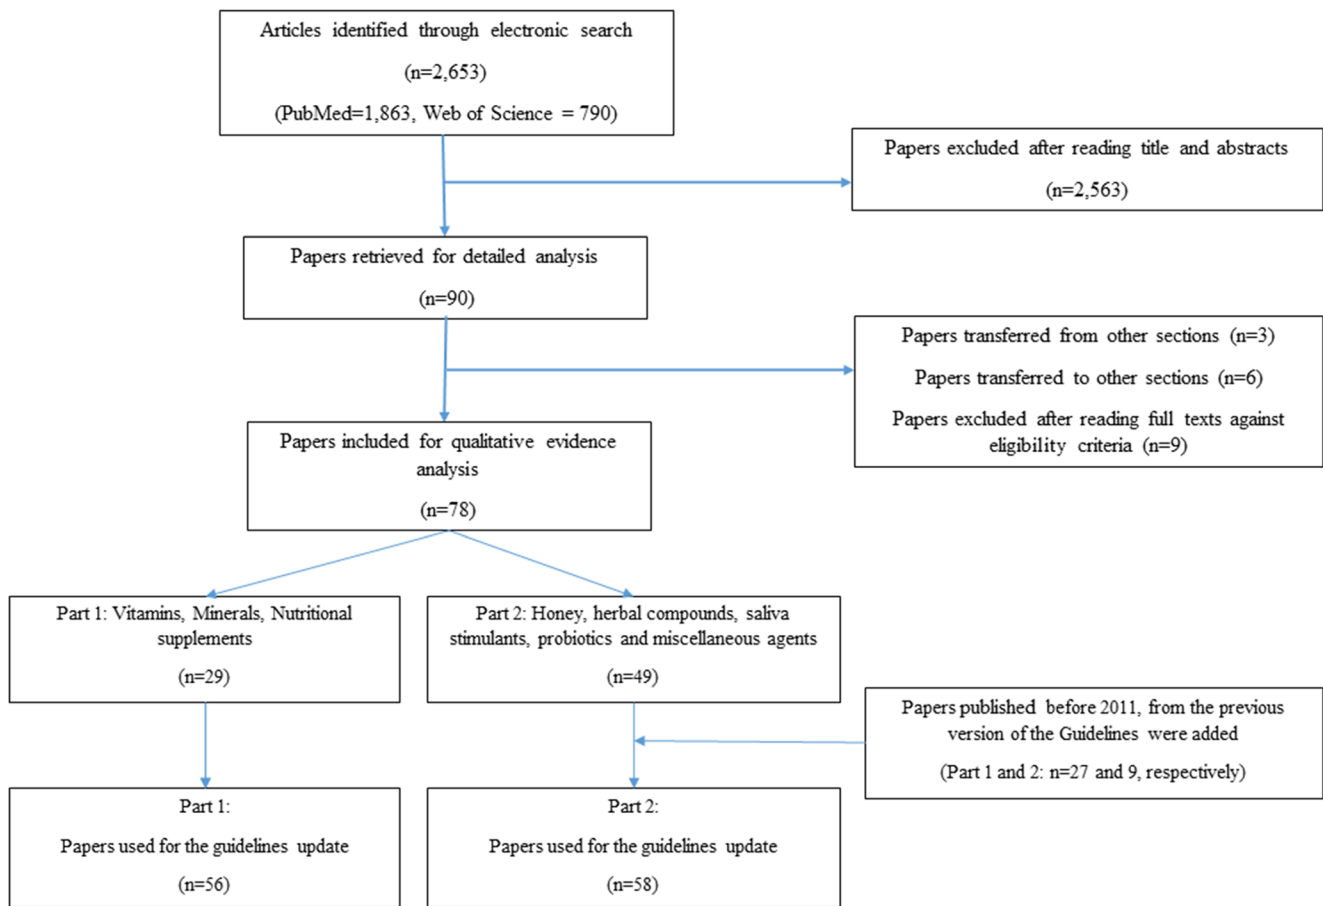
Articles identified through electronic search

(n=2,653)

(PubMed=1,863, Web of Science = 790)

Papers excluded after reading title and abstracts

(n=2,563)

Papers retrieved for detailed analysis

(n=90)

Papers transferred from other sections (n=3)

Papers transferred to other sections (n=6)

Papers excluded after reading full texts against eligibility criteria (n=9)

Papers included for qualitative evidence analysis

(n=78)

Part 1: Vitamins, Minerals, Nutritional supplements

(n=29)

Part 2: Honey, herbal compounds, saliva stimulants, probiotics and miscellaneous agents

(n=49)

Papers published before 2011, from the previous version of the Guidelines were added

(Part 1 and 2: n=27 and 9, respectively)

Part 1:

Papers used for the guidelines update

(n=56)

Part 2:

Papers used for the guidelines update

(n=58)